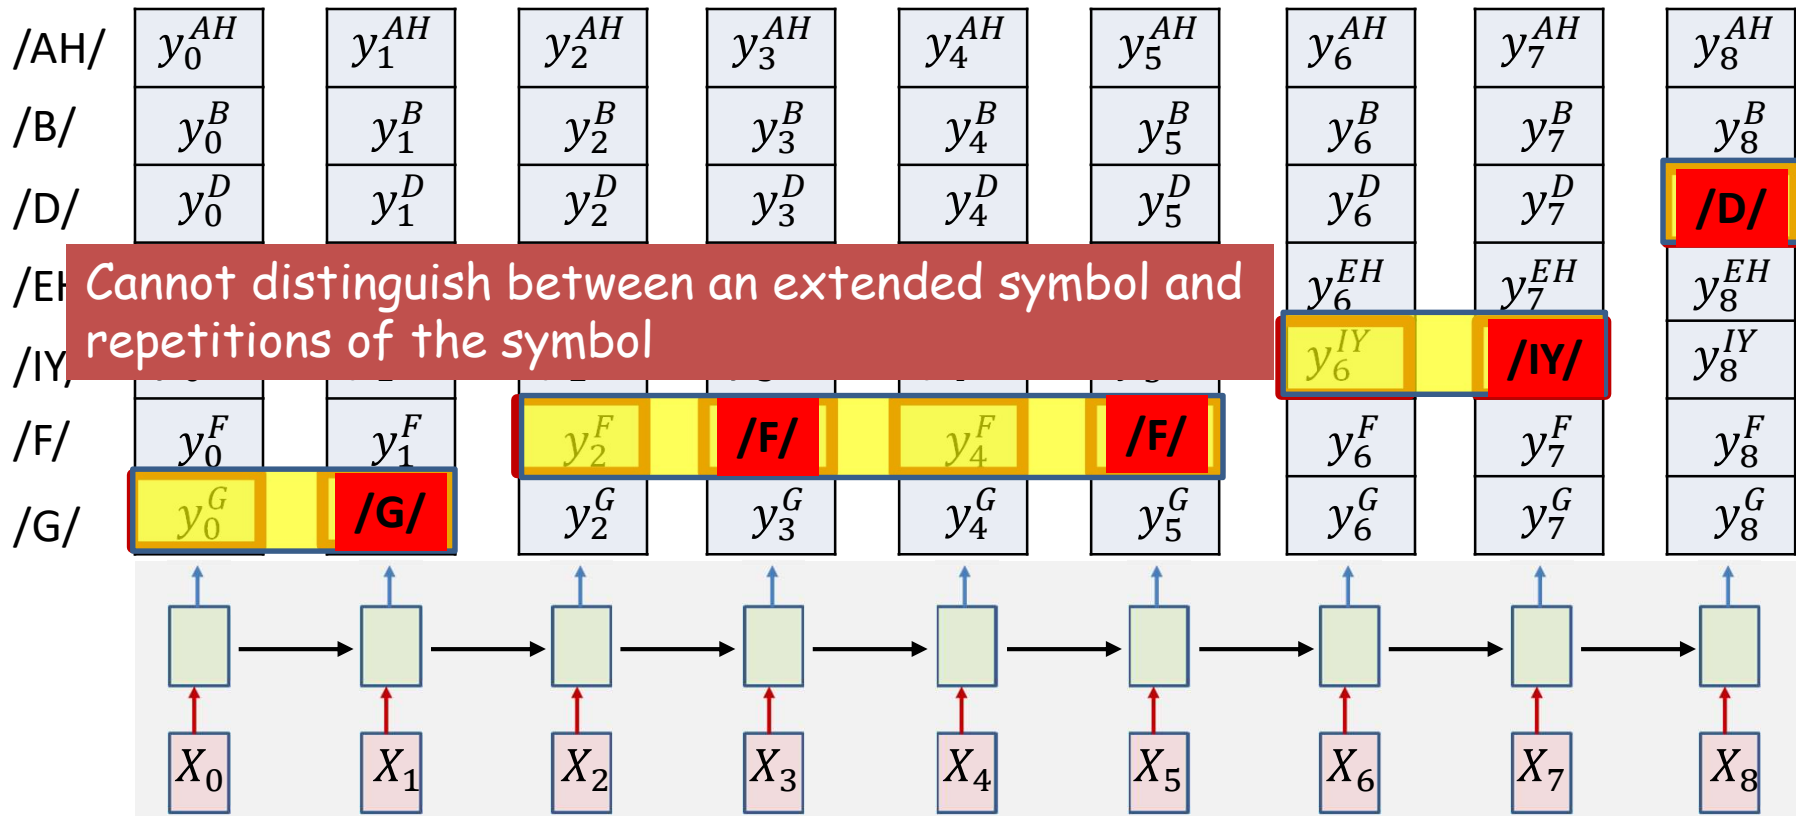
| | | | | | | | | | |
|---|---|---|---|---|---|---|---|---|---|
| /AH/ | $y_0^{AH}$ | $y_1^{AH}$ | $y_2^{AH}$ | $y_3^{AH}$ | $y_4^{AH}$ | $y_5^{AH}$ | $y_6^{AH}$ | $y_7^{AH}$ | $y_8^{AH}$ |
| /B/ | $y_0^{B}$ | $y_1^{B}$ | $y_2^{B}$ | $y_3^{B}$ | $y_4^{B}$ | $y_5^{B}$ | $y_6^{B}$ | $y_7^{B}$ | $y_8^{B}$ |
| /D/ | $y_0^{D}$ | $y_1^{D}$ | $y_2^{D}$ | $y_3^{D}$ | $y_4^{D}$ | $y_5^{D}$ | $y_6^{D}$ | $y_7^{D}$ | /D/ |
| /EH/ | | | | | | | $y_6^{EH}$ | $y_7^{EH}$ | $y_8^{EH}$ |
| /IY/ | | | | | | | $y_6^{IY}$ | /IY/ | $y_8^{IY}$ |
| /F/ | $y_0^{F}$ | $y_1^{F}$ | $y_2^{F}$ | /F/ | $y_4^{F}$ | /F/ | $y_6^{F}$ | $y_7^{F}$ | $y_8^{F}$ |
| /G/ | $y_0^{G}$ | /G/ | $y_2^{G}$ | $y_3^{G}$ | $y_4^{G}$ | $y_5^{G}$ | $y_6^{G}$ | $y_7^{G}$ | $y_8^{G}$ |

Cannot distinguish between an extended symbol and repetitions of the symbol

$X_0$ $X_1$ $X_2$ $X_3$ $X_4$ $X_5$ $X_6$ $X_7$ $X_8$